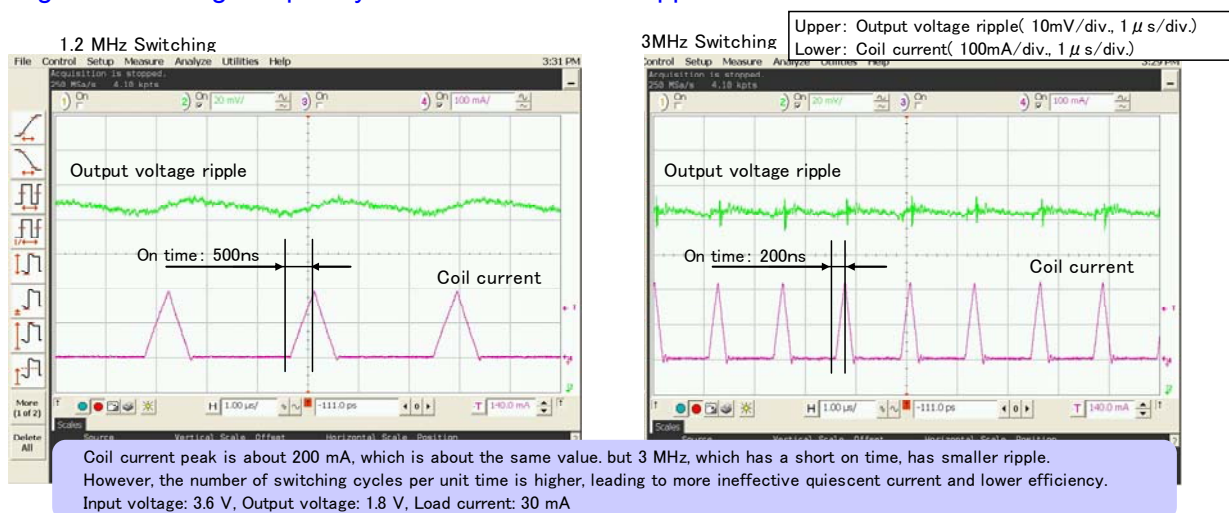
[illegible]

Upper: Output voltage ripple( 10mV/div., 1 $\mu$ s/div.)
Lower: Coil current( 100mA/div., 1 $\mu$ s/div.)

1.2 MHz Switching

File Control Setup Measure Analyze Utilities Help 3:31 PM

Acquisition is stopped.
250 MSa/s 4.10 kpts

1) On 2) On 20 mV/ 3) On 4) On 100 mA/

Output voltage ripple

On time: 500ns

Coil current

More (1 of 2)

Delete All

H 1.00 µs/ -111.0 ps T 140.0 mA

Source Vertical Scale Offset Horizontal Scale Position

3MHz Switching

Control Setup Measure Analyze Utilities Help

Acquisition is stopped.
250 MSa/s 4.10 kpts

1) On 2) On 20 mV/ 3) On 4) On 100 mA/

Output voltage ripple

On time: 200ns

Coil current

H 1.00 µs/ -111.0 ps T 140.0 mA

Scales

Source Vertical Scale Offset Horizontal Scale Position

Coil current peak is about 200 mA, which is about the same value. but 3 MHz, which has a short on time, has smaller ripple. However, the number of switching cycles per unit time is higher, leading to more ineffective quiescent current and lower efficiency.
Input voltage: 3.6 V, Output voltage: 1.8 V, Load current: 30 mA